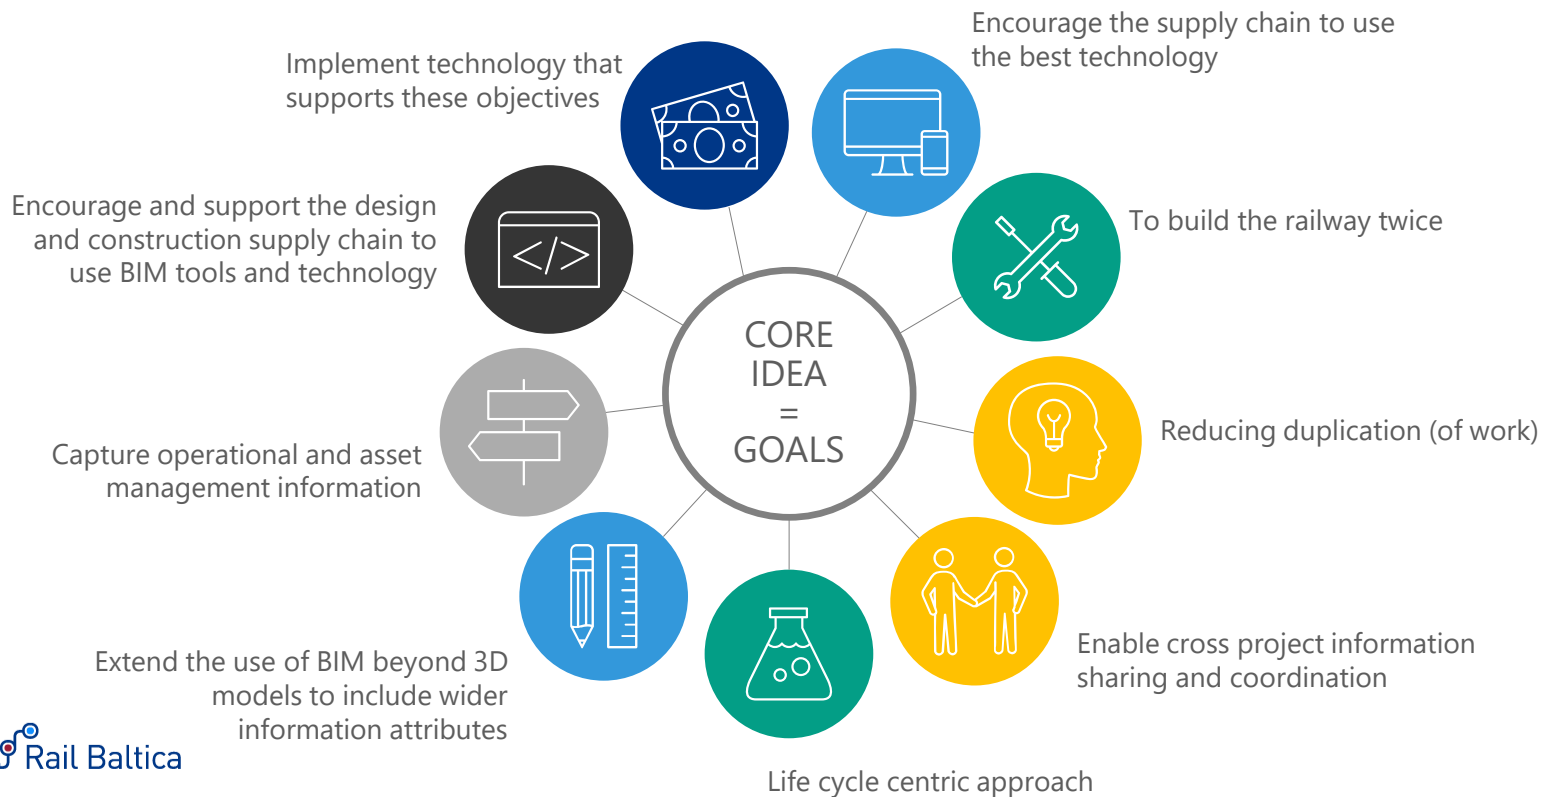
CORE IDEA = GOALS

Implement technology that supports these objectives

Encourage the supply chain to use the best technology

To build the railway twice

Reducing duplication (of work)

Enable cross project information sharing and coordination

Life cycle centric approach

Extend the use of BIM beyond 3D models to include wider information attributes

Capture operational and asset management information

Encourage and support the design and construction supply chain to use BIM tools and technology

Rail Baltica